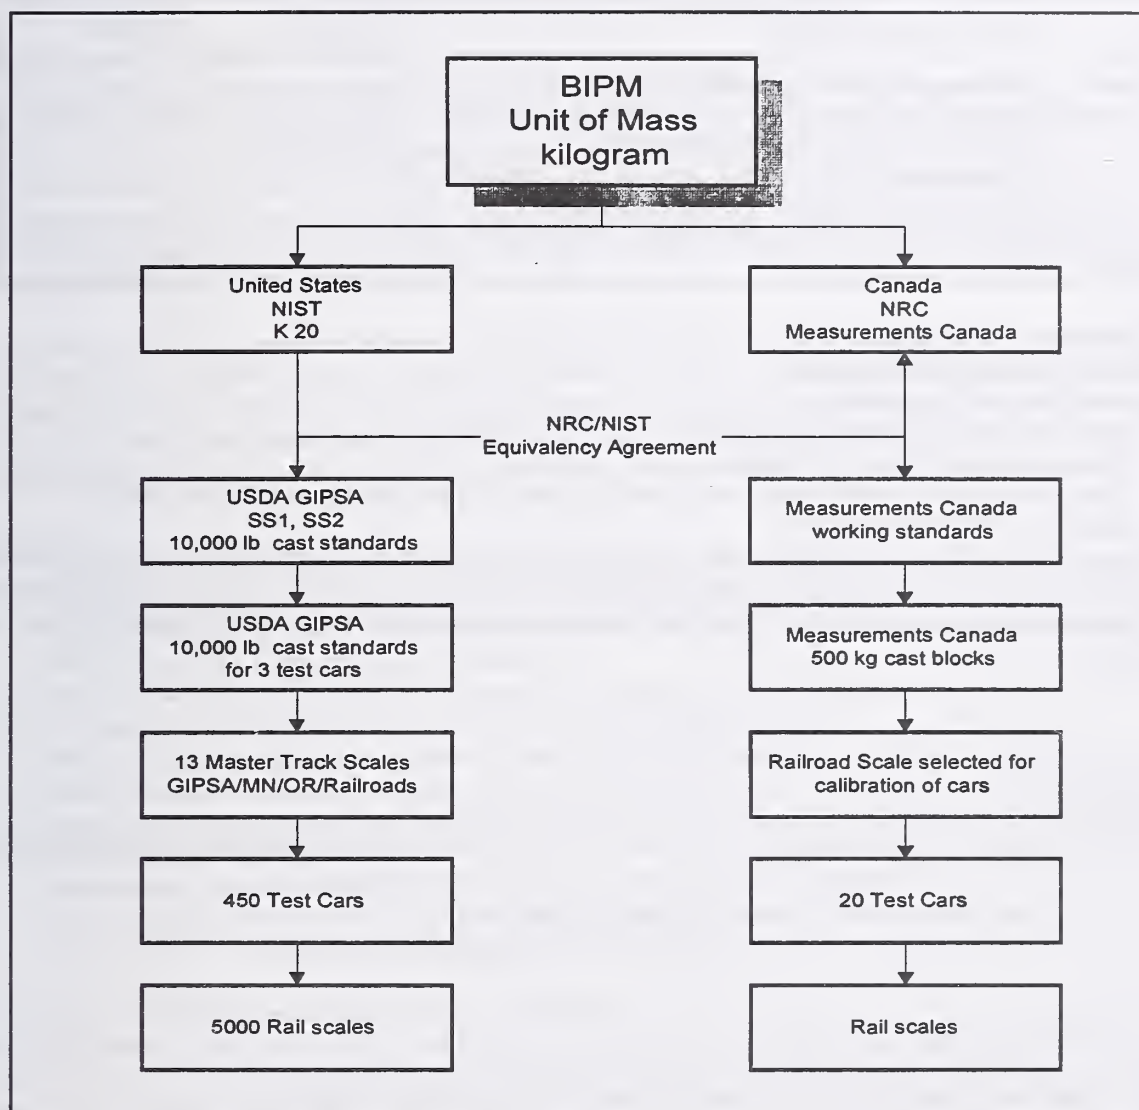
BIPM
Unit of Mass
kilogram

United States
NIST
K 20

Canada
NRC
Measurements Canada

NRC/NIST
Equivalency Agreement

USDA GIPSA
SS1, SS2
10,000 lb cast standards

Measurements Canada
working standards

USDA GIPSA
10,000 lb cast standards
for 3 test cars

Measurements Canada
500 kg cast blocks

13 Master Track Scales
GIPSA/MN/OR/Railroads

Railroad Scale selected for
calibration of cars

450 Test Cars

20 Test Cars

5000 Rail scales

Rail scales